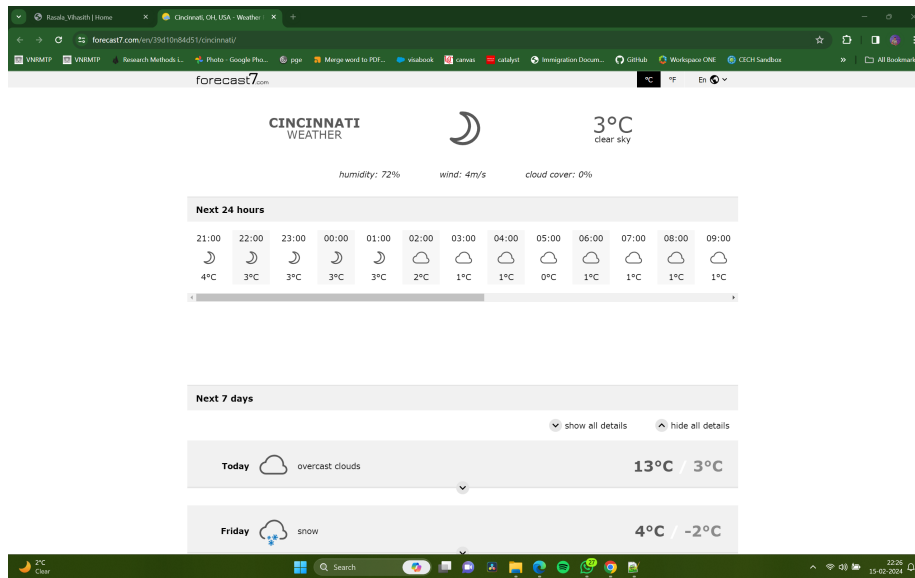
Rasala_Vihasith | Home
Cincinnati, OH, USA - Weather
forecast7.com/en/39d10n84d51/cincinnati/
VNRMTP VNRMTP Research Methods i... Photo - Google Pho... pge Merge word to PDF... visabook canvas catalyst Immigration Docum... GitHub Workspace ONE CECH Sandbox
All Bookmarks

forecast7.com
°C °F En

CINCINNATI
WEATHER

3°C
clear sky

humidity: 72% wind: 4m/s cloud cover: 0%

Next 24 hours

| 21:00 | 22:00 | 23:00 | 00:00 | 01:00 | 02:00 | 03:00 | 04:00 | 05:00 | 06:00 | 07:00 | 08:00 | 09:00 |
|---|---|---|---|---|---|---|---|---|---|---|---|---|
| 4°C | 3°C | 3°C | 3°C | 3°C | 2°C | 1°C | 1°C | 0°C | 1°C | 1°C | 1°C | 1°C |

Next 7 days

show all details hide all details

Today overcast clouds 13°C / 3°C

Friday snow 4°C / -2°C

2°C
Clear
Search
22:26
15-02-2024